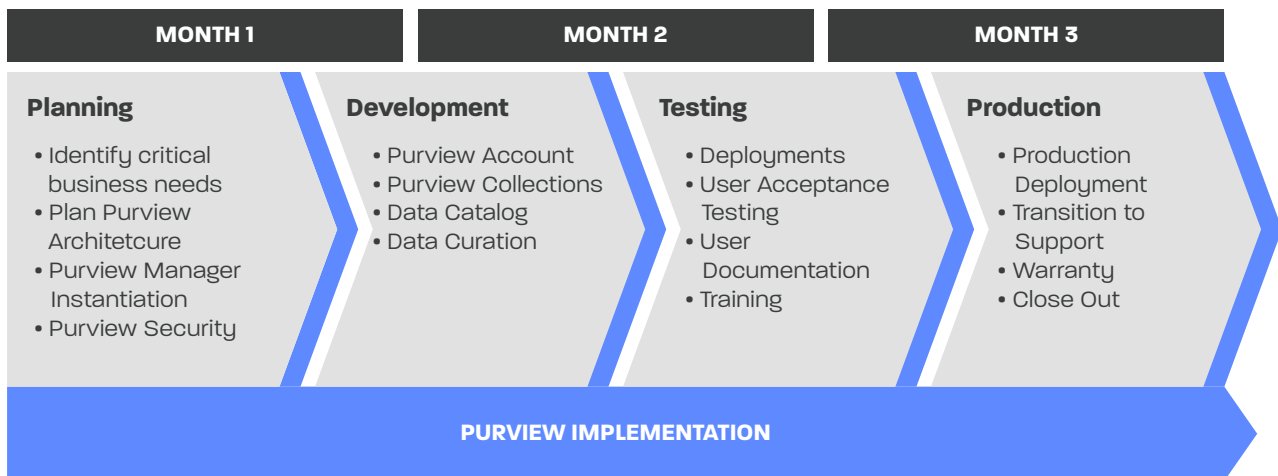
MONTH 1

MONTH 2

MONTH 3

Planning

• Identify critical business needs
• Plan Purview Architetcure
• Purview Manager Instantiation
• Purview Security

Development

• Purview Account
• Purview Collections
• Data Catalog
• Data Curation

Testing

• Deployments
• User Acceptance Testing
• User Documentation
• Training

Production

• Production Deployment
• Transition to Support
• Warranty
• Close Out

PURVIEW IMPLEMENTATION